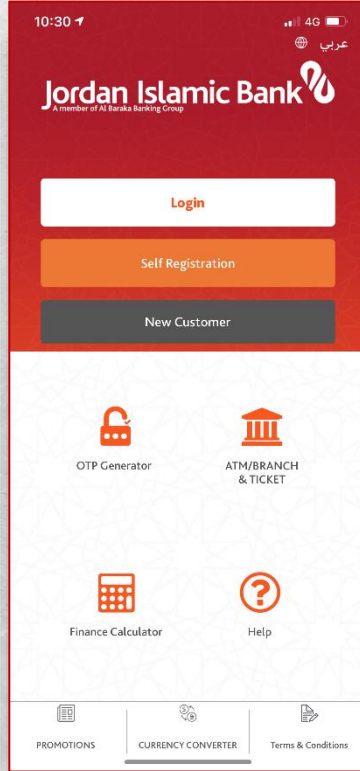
10:30 4G

عربي

Jordan Islamic Bank
A member of Al Baraka Banking Group

Login

Self Registration

New Customer

OTP Generator

ATM/BRANCH & TICKET

Finance Calculator

Help

PROMOTIONS

CURRENCY CONVERTER

Terms & Conditions